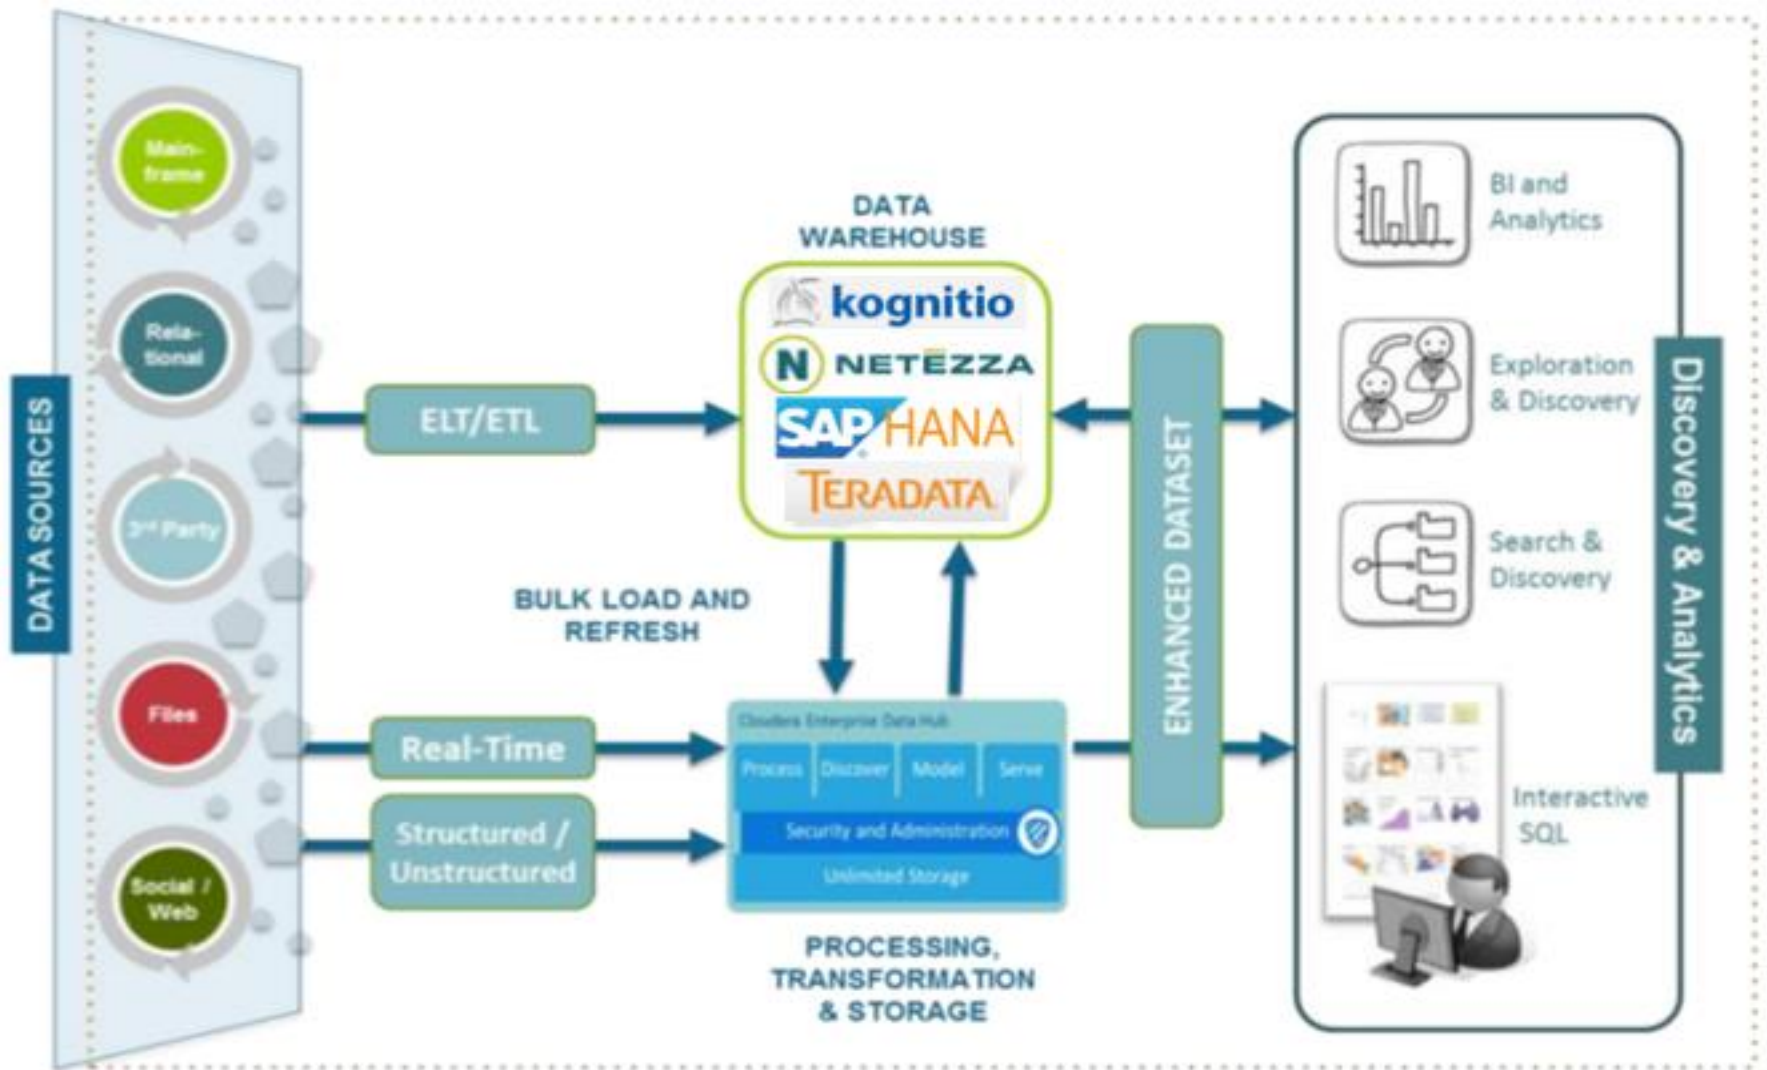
DATA SOURCES

Mainframe

Relational

3rd Party

Files

Social / Web

ELT/ETL

Real-Time

Structured / Unstructured

DATA WAREHOUSE

kognitio

N NETEZZA

SAP HANA

TERADATA

BULK LOAD AND REFRESH

Cloudera Enterprise Data Hub

| Process | Discover | Model | Serve |
|---|---|---|---|

Security and Administration

Unlimited Storage

PROCESSING, TRANSFORMATION & STORAGE

ENHANCED DATASET

BI and Analytics

Exploration & Discovery

Search & Discovery

Interactive SQL

Discovery & Analytics